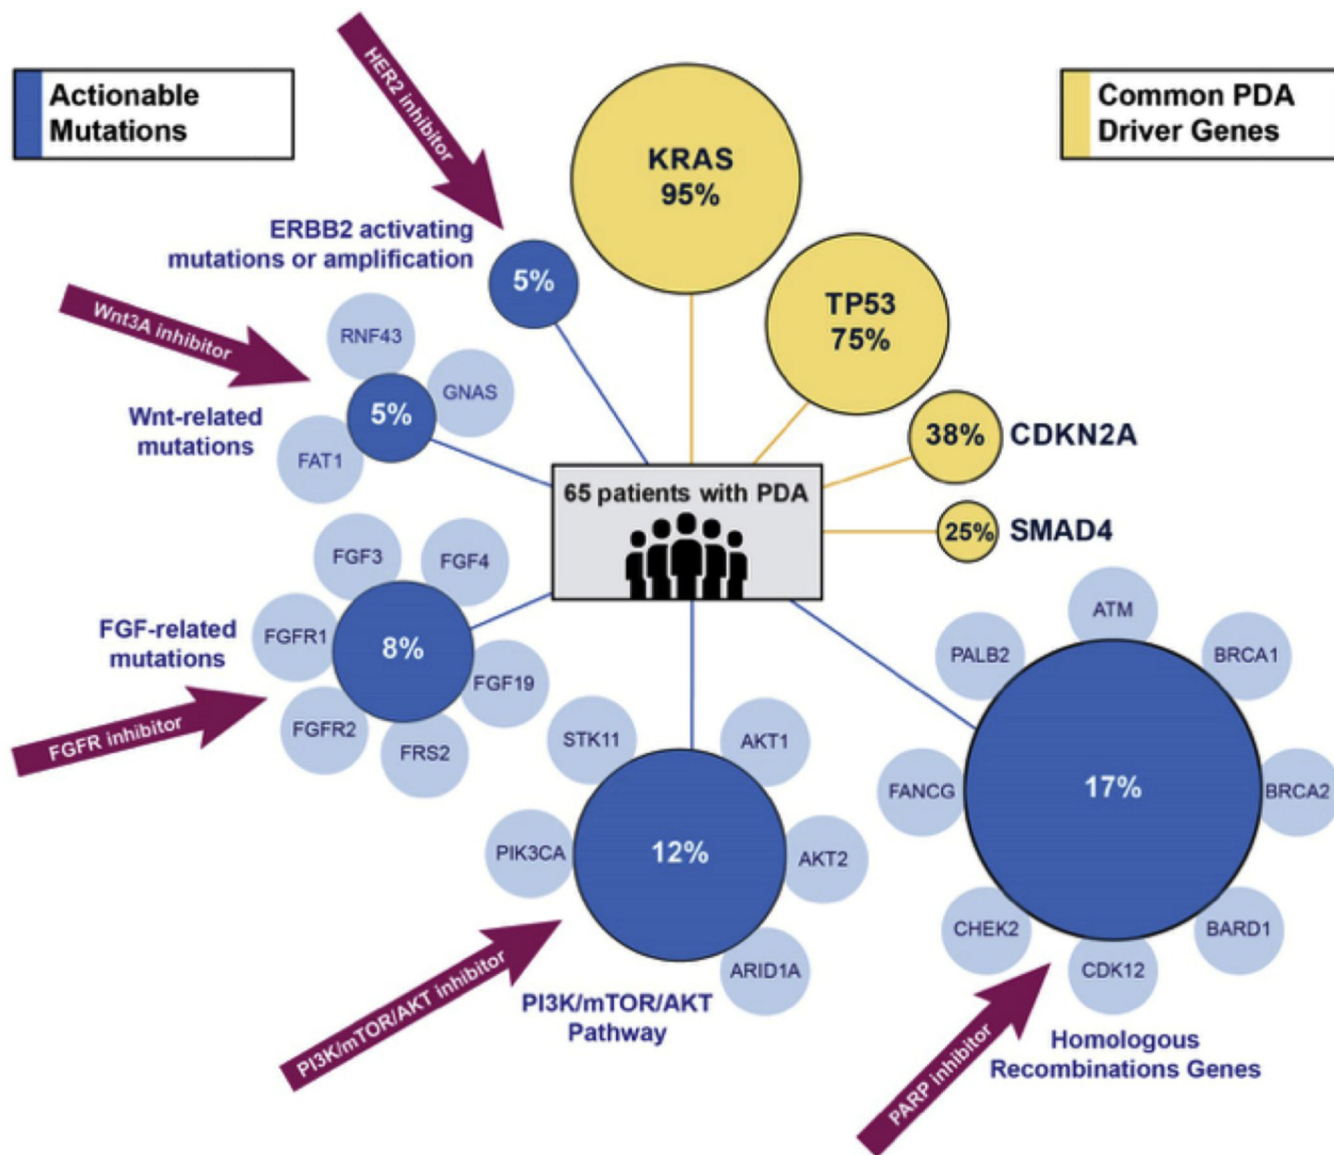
Actionable Mutations

HER2 inhibitor

Common PDA Driver Genes

KRAS 95%

ERBB2 activating mutations or amplification

5%

TP53 75%

Wnt3A inhibitor

RNF43

GNAS

5%

Wnt-related mutations

FAT1

38% CDKN2A

65 patients with PDA

25% SMAD4

FGF3

FGF4

FGF-related mutations

FGFR1

8%

FGF19

FGFR2

FRS2

FGFR inhibitor

ATM

PALB2

BRCA1

STK11

AKT1

FANCG

17%

BRCA2

PIK3CA

12%

AKT2

CHEK2

BARD1

ARID1A

CDK12

PI3K/mTOR/AKT inhibitor

PI3K/mTOR/AKT Pathway

PARP inhibitor

Homologous Recombinations Genes